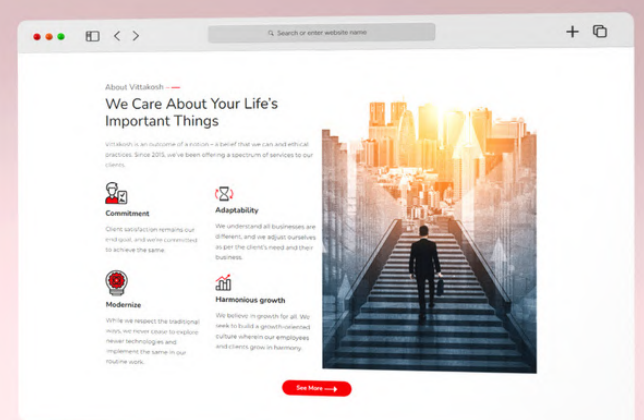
Search or enter website name

About Vittakosh

We Care About Your Life's Important Things

Vittakosh is an outcome of a notion – a belief that we can and ethical practices. Since 2015, we've been offering a spectrum of services to our clients.

Commitment

Client satisfaction remains our endgoal, and we're committed to achieve the same.

Adaptability

We understand all businesses are different, and we adjust ourselves as per the client's need and their business.

Modernize

While we respect the traditional ways, we never cease to explore newer technologies and implement the same in our routine work.

Harmonious growth

We believe in growth for all. We seek to build a growth-oriented culture wherein our employees and clients grow in harmony.

See More